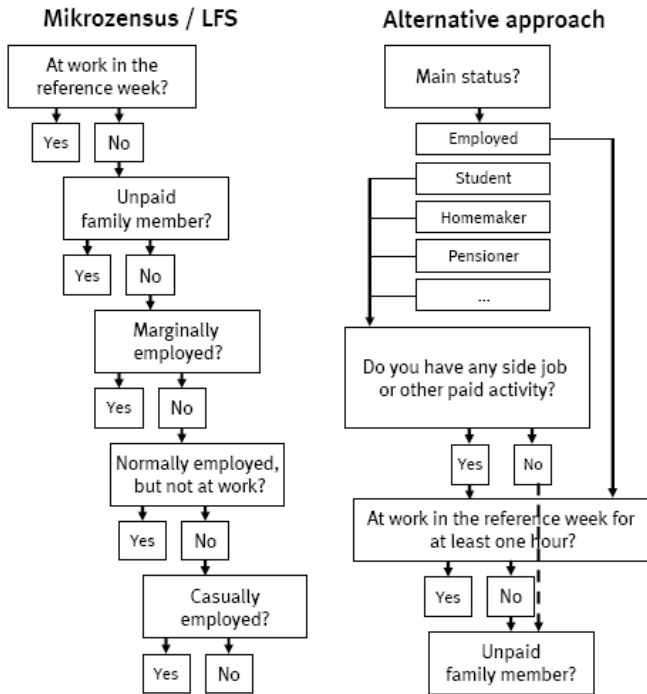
Mikrozensus / LFS

At work in the reference week?

Yes

No

Unpaid family member?

Yes

No

Marginally employed?

Yes

No

Normally employed, but not at work?

Yes

No

Casually employed?

Yes

No

Alternative approach

Main status?

Employed

Student

Homemaker

Pensioner

...

Do you have any side job or other paid activity?

Yes

No

At work in the reference week for at least one hour?

Yes

No

Unpaid family member?